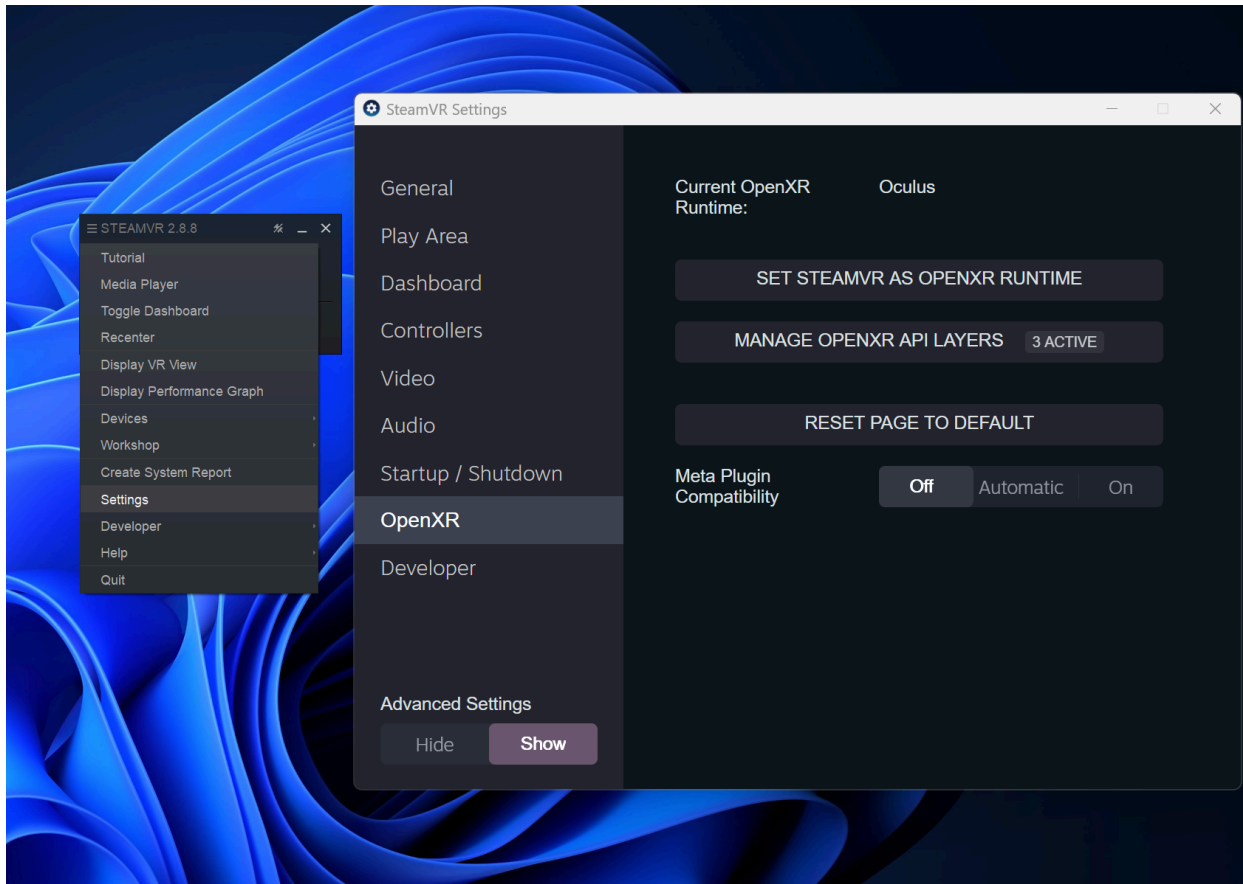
≡ STEAMVR 2.8.8

Tutorial
Media Player
Toggle Dashboard
Recenter
Display VR View
Display Performance Graph
Devices
Workshop
Create System Report
Settings
Developer
Help
Quit

SteamVR Settings

General
Play Area
Dashboard
Controllers
Video
Audio
Startup / Shutdown
OpenXR
Developer

Advanced Settings
Hide Show

Current OpenXR Runtime: Oculus

SET STEAMVR AS OPENXR RUNTIME

MANAGE OPENXR API LAYERS 3 ACTIVE

RESET PAGE TO DEFAULT

Meta Plugin Compatibility Off Automatic On